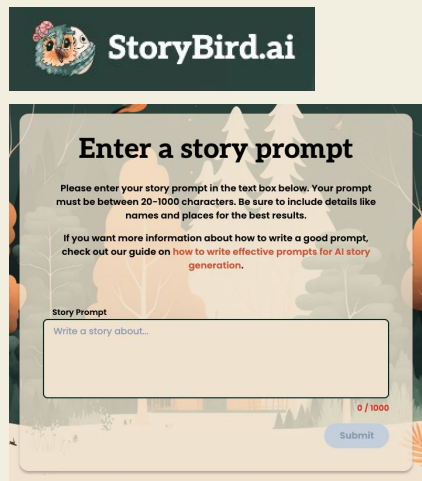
StoryBird.ai

Enter a story prompt

Please enter your story prompt in the text box below. Your prompt must be between 20-1000 characters. Be sure to include details like names and places for the best results.

If you want more information about how to write a good prompt, check out our guide on how to write effective prompts for AI story generation.

Story Prompt

Write a story about...

0 / 1000

Submit